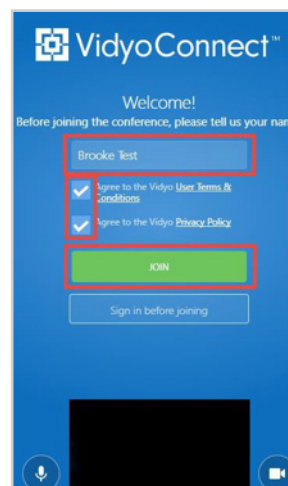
VidyoConnect™

Welcome!
Before joining the conference, please tell us your nam

Brooke Test

Agree to the Vidyo User Terms & Conditions

Agree to the Vidyo Privacy Policy

JOIN

Sign in before joining